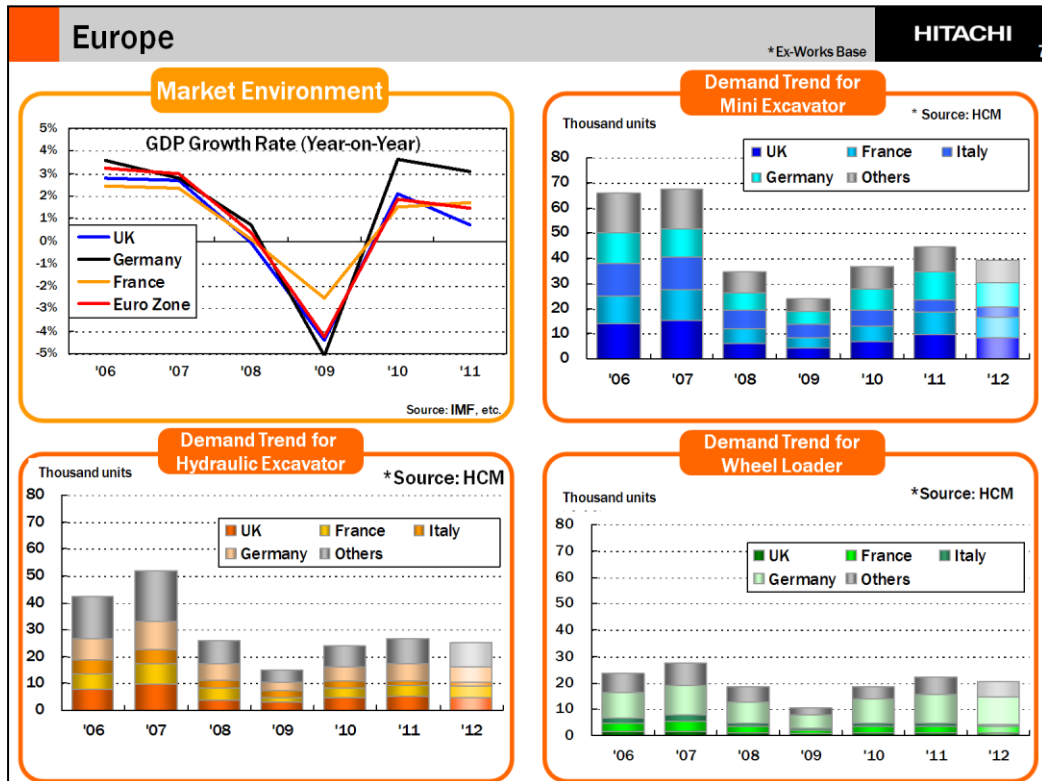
Europe

*Ex-Works Base

HITACHI

7

Market Environment

GDP Growth Rate (Year-on-Year)

5%
4%
3%
2%
1%
0%
-1%
-2%
-3%
-4%
-5%

UK
Germany
France
Euro Zone

'06 '07 '08 '09 '10 '11

Source: IMF, etc.

Demand Trend for Mini Excavator

* Source: HCM

Thousand units

80
70
60
50
40
30
20
10
0

UK France Italy
Germany Others

'06 '07 '08 '09 '10 '11 '12

Demand Trend for Hydraulic Excavator

Thousand units

*Source: HCM

80
70
60
50
40
30
20
10
0

UK France Italy
Germany Others

'06 '07 '08 '09 '10 '11 '12

Demand Trend for Wheel Loader

Thousand units

*Source: HCM

80
70
60
50
40
30
20
10
0

UK France Italy
Germany Others

'06 '07 '08 '09 '10 '11 '12